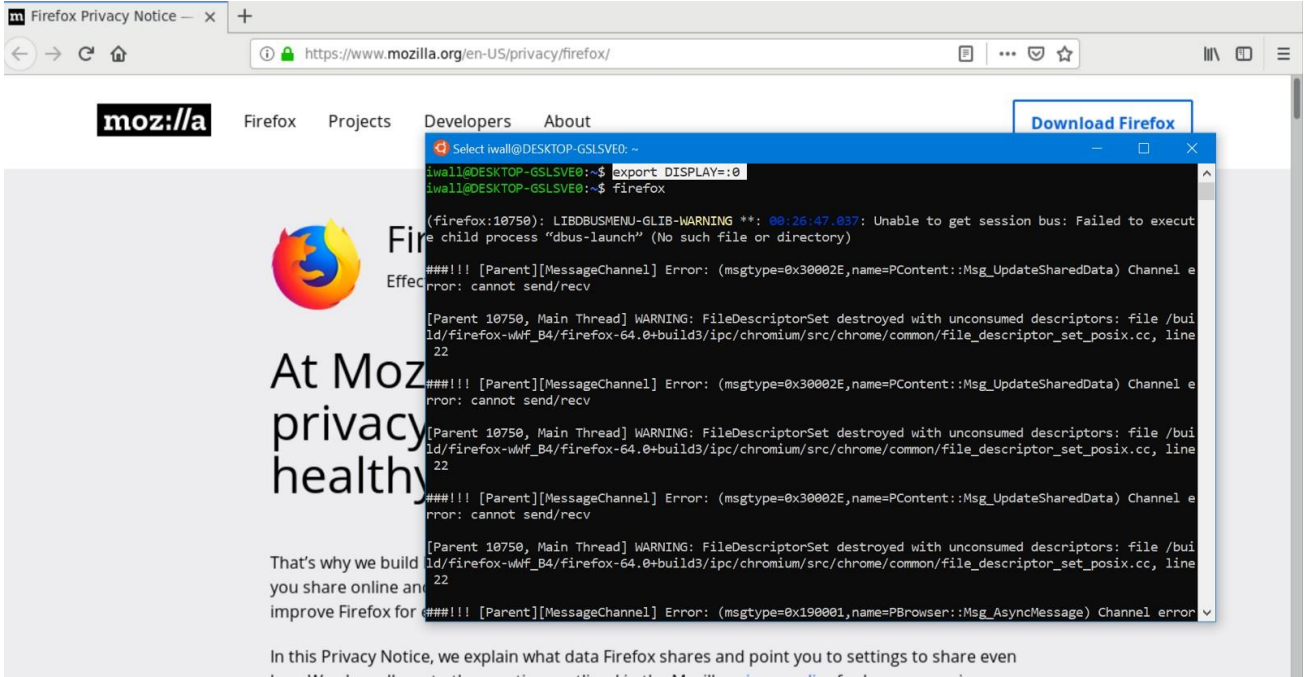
Firefox Privacy Notice — ×
+
https://www.mozilla.org/en-US/privacy/firefox/
moz://a
Firefox Projects Developers About
Download Firefox
Select iwall@DESKTOP-GSLSVE0: ~
iwall@DESKTOP-GSLSVE0:~$ export DISPLAY=:0
iwall@DESKTOP-GSLSVE0:~$ firefox

(firefox:10750): LIBDBUSMENU-GLIB-WARNING **: 00:26:47.037: Unable to get session bus: Failed to execute child process "dbus-launch" (No such file or directory)

###!!! [Parent][MessageChannel] Error: (msgtype=0x30002E,name=PContent::Msg_UpdateSharedData) Channel error: cannot send/recv

[Parent 10750, Main Thread] WARNING: FileDescriptorSet destroyed with unconsumed descriptors: file /build/firefox-wWf_B4/firefox-64.0+build3/ipc/chromium/src/chrome/common/file_descriptor_set_posix.cc, line 22

###!!! [Parent][MessageChannel] Error: (msgtype=0x30002E,name=PContent::Msg_UpdateSharedData) Channel error: cannot send/recv

[Parent 10750, Main Thread] WARNING: FileDescriptorSet destroyed with unconsumed descriptors: file /build/firefox-wWf_B4/firefox-64.0+build3/ipc/chromium/src/chrome/common/file_descriptor_set_posix.cc, line 22

###!!! [Parent][MessageChannel] Error: (msgtype=0x30002E,name=PContent::Msg_UpdateSharedData) Channel error: cannot send/recv

[Parent 10750, Main Thread] WARNING: FileDescriptorSet destroyed with unconsumed descriptors: file /build/firefox-wWf_B4/firefox-64.0+build3/ipc/chromium/src/chrome/common/file_descriptor_set_posix.cc, line 22

###!!! [Parent][MessageChannel] Error: (msgtype=0x190001,name=PBrowser::Msg_AsyncMessage) Channel error

Fir
Effec
At Moz
privacy
healthy
That's why we build
you share online an
improve Firefox for
In this Privacy Notice, we explain what data Firefox shares and point you to settings to share even